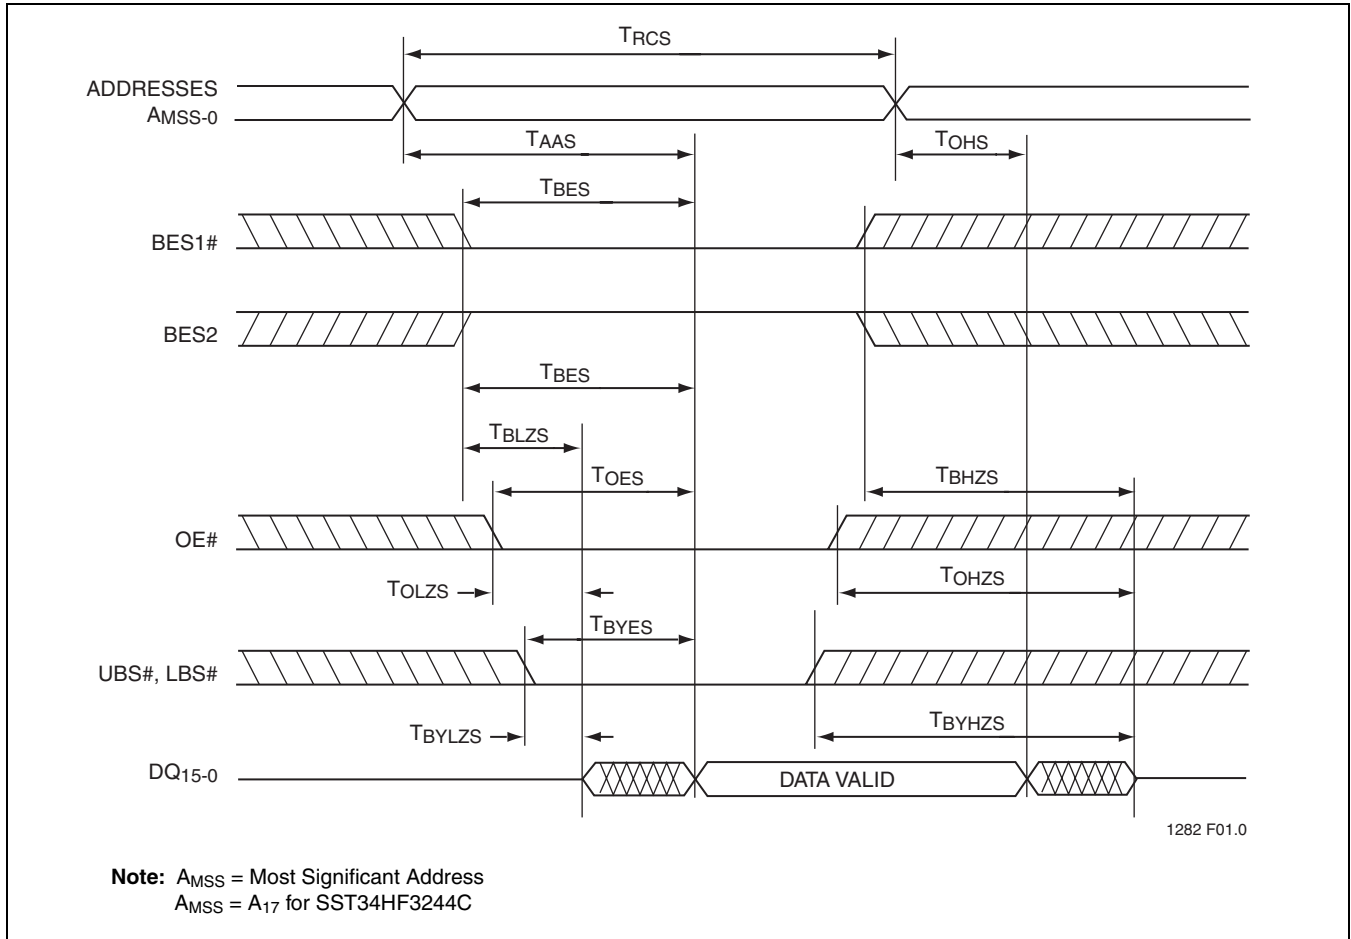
$T_{RCS}$

ADDRESSES $A_{MSS-0}$

$T_{AAS}$

$T_{OHS}$

$T_{BES}$

BES1#

BES2

$T_{BES}$

$T_{BLZS}$

$T_{OES}$

$T_{BHZS}$

OE#

$T_{OLZS}$

$T_{OHZS}$

$T_{BYES}$

UBS#, LBS#

$T_{BYLZS}$

$T_{BYHZS}$

$DQ_{15-0}$

DATA VALID

1282 F01.0

**Note:** $A_{MSS}$ = Most Significant Address
$A_{MSS}$ = $A_{17}$ for SST34HF3244C